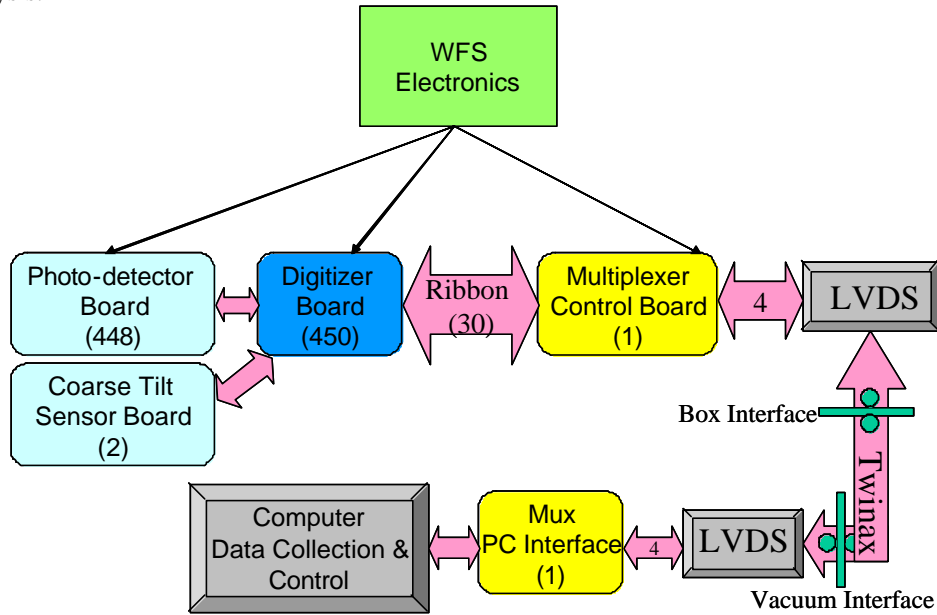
WFS Electronics

Photo-detector Board (448)

Digitizer Board (450)

Ribbon (30)

Multiplexer Control Board (1)

4

LVDS

Coarse Tilt Sensor Board (2)

Box Interface

Twinax

Computer Data Collection & Control

Mux PC Interface (1)

4

LVDS

Vacuum Interface